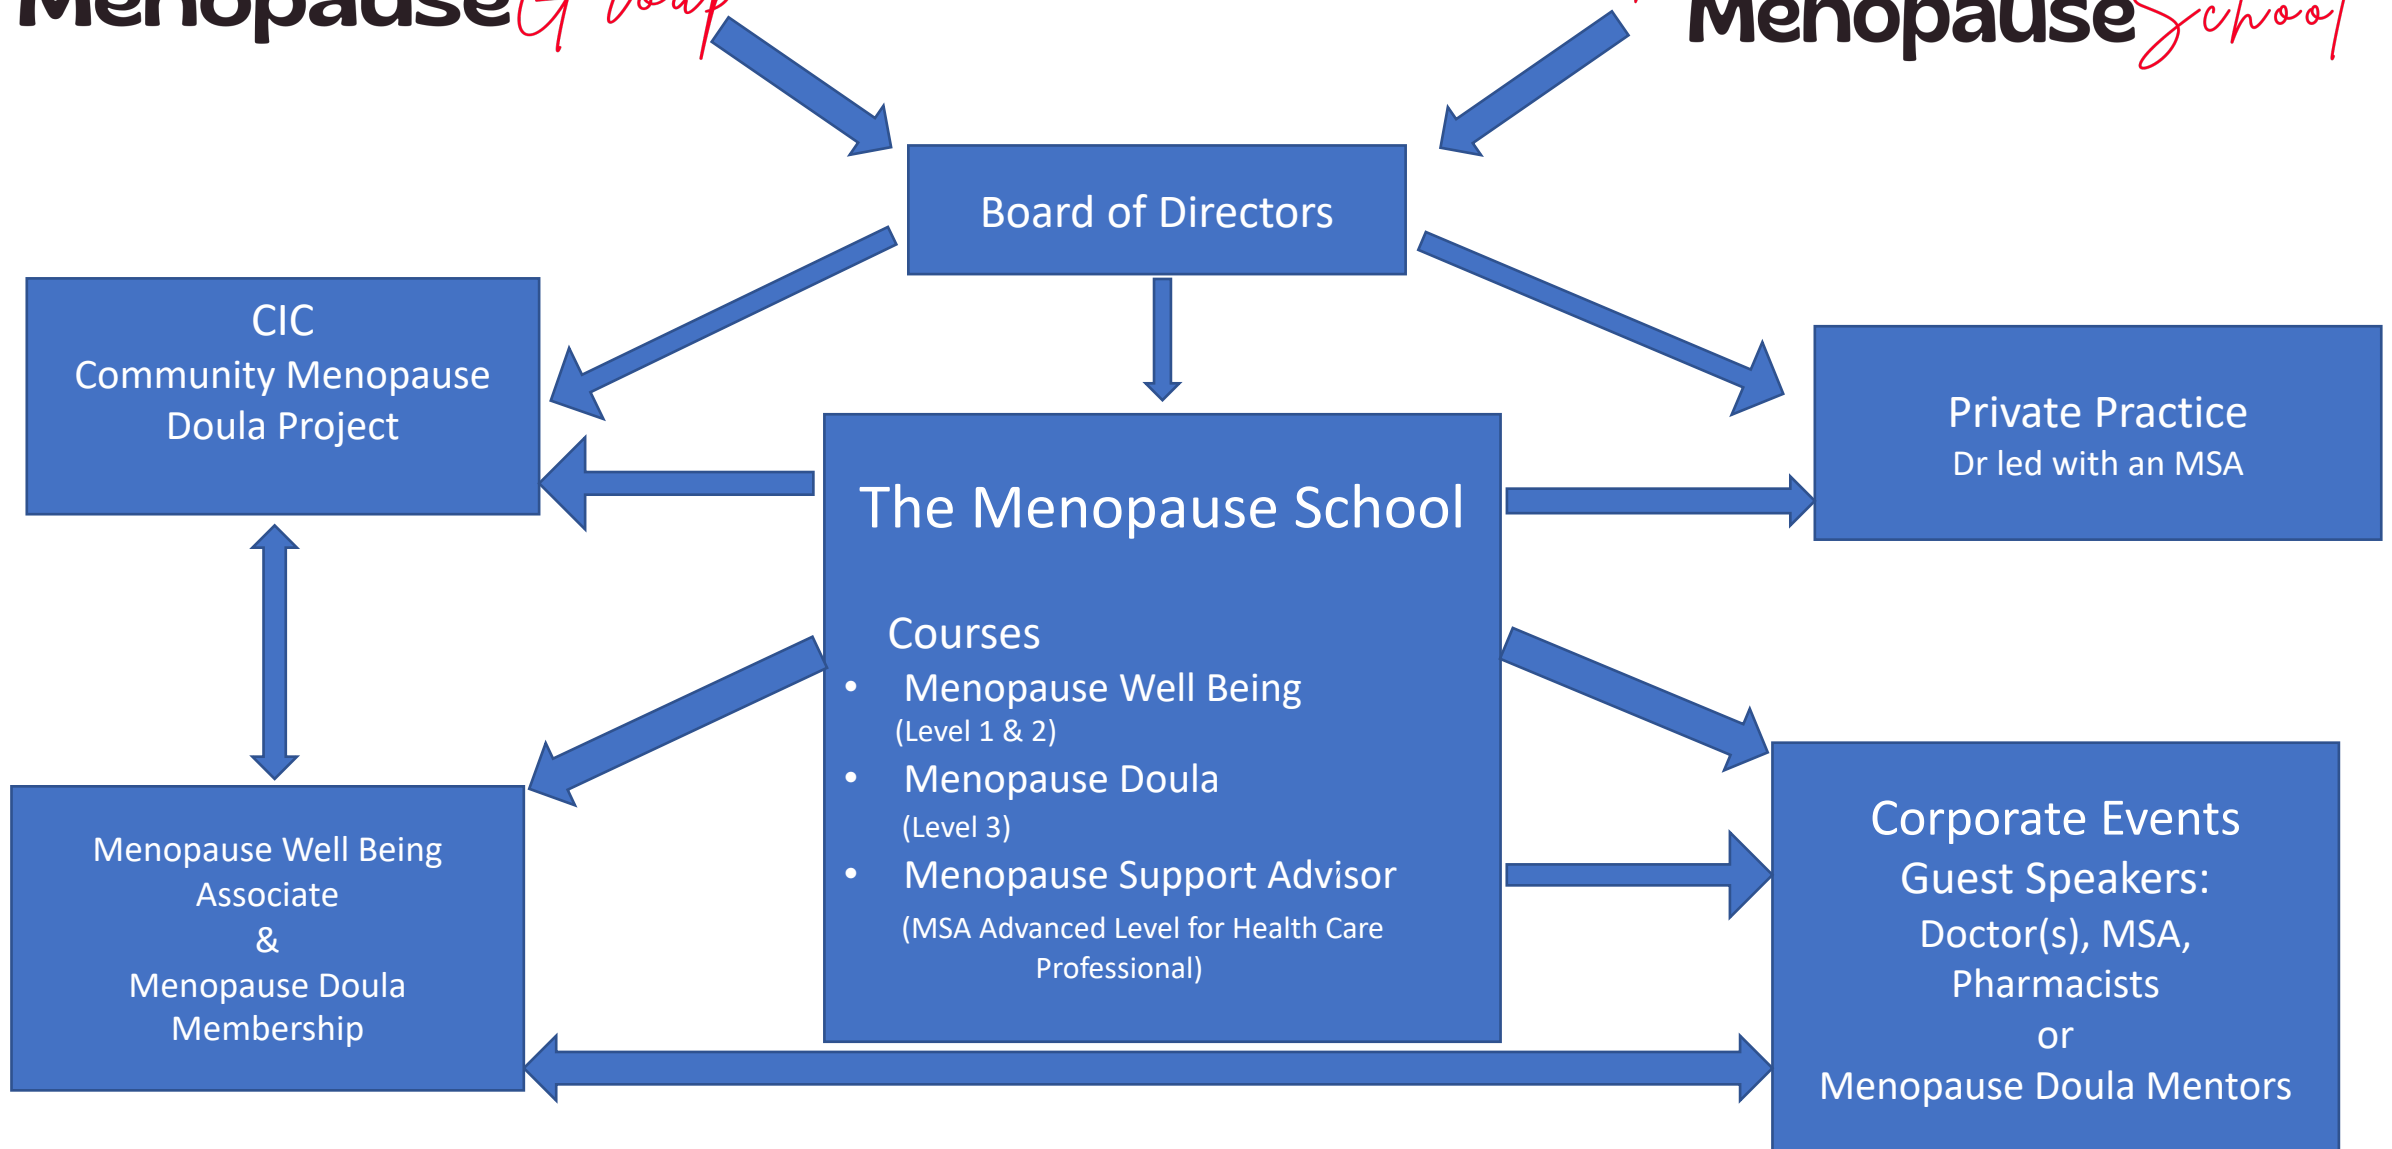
Menopause Group

Menopause School

Board of Directors

CIC
Community Menopause Doula Project

Private Practice
Dr led with an MSA

The Menopause School

Courses
• Menopause Well Being (Level 1 & 2)
• Menopause Doula (Level 3)
• Menopause Support Advisor (MSA Advanced Level for Health Care Professional)

Menopause Well Being Associate
&
Menopause Doula Membership

Corporate Events
Guest Speakers:
Doctor(s), MSA, Pharmacists
or
Menopause Doula Mentors